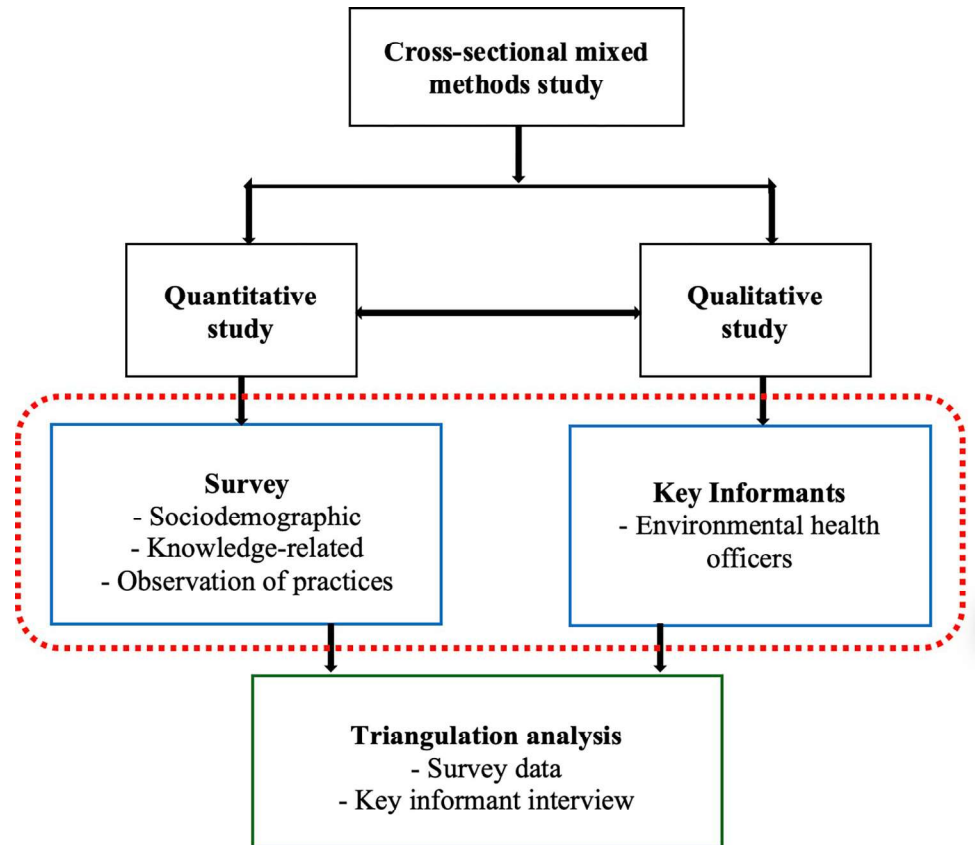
Cross-sectional mixed methods study

Quantitative study

Qualitative study

Survey
- Sociodemographic
- Knowledge-related
- Observation of practices

Key Informants
- Environmental health officers

Triangulation analysis
- Survey data
- Key informant interview